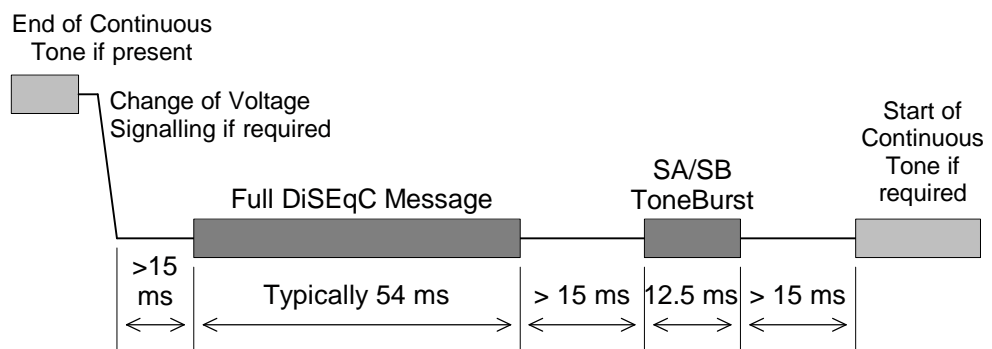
End of Continuous Tone if present

Change of Voltage Signalling if required

Full DiSEqC Message

SA/SB ToneBurst

Start of Continuous Tone if required

>15 ms

Typically 54 ms

> 15 ms

12.5 ms

> 15 ms